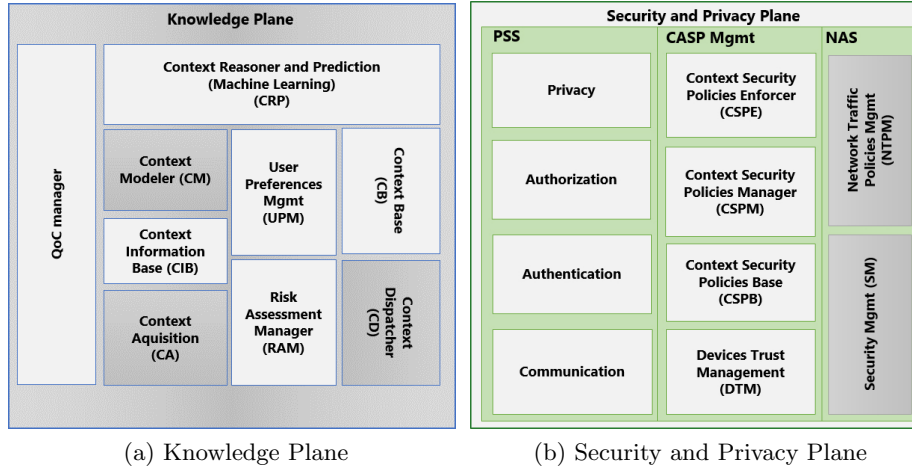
Knowledge Plane

QoC manager

Context Reasoner and Prediction (Machine Learning) (CRP)

Context Modeler (CM)

Context Information Base (CIB)

Context Aquisition (CA)

User Preferences Mgmt (UPM)

Risk Assessment Manager (RAM)

Context Base (CB)

Context Dispatcher (CD)

(a) Knowledge Plane

Security and Privacy Plane

PSS

Privacy

Authorization

Authentication

Communication

CASP Mgmt

Context Security Policies Enforcer (CSPE)

Context Security Policies Manager (CSPM)

Context Security Policies Base (CSPB)

Devices Trust Management (DTM)

NAS

Network Traffic Policies Mgmt (NTPM)

Security Mgmt (SM)

(b) Security and Privacy Plane